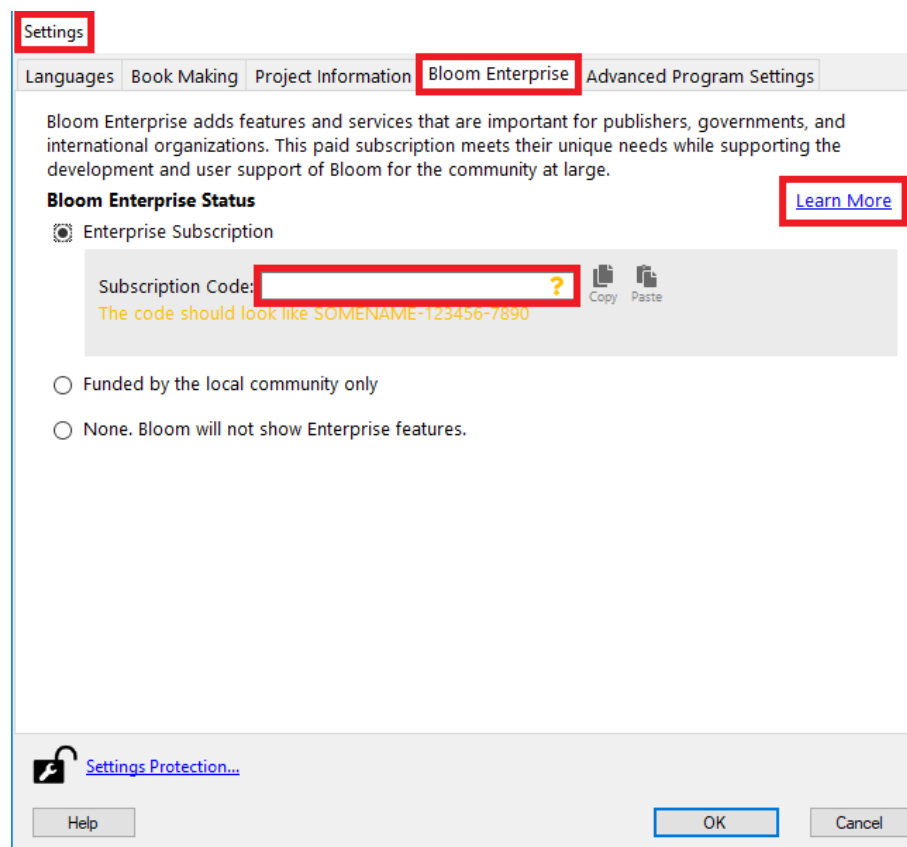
Settings

Languages | Book Making | Project Information | Bloom Enterprise | Advanced Program Settings

Bloom Enterprise adds features and services that are important for publishers, governments, and international organizations. This paid subscription meets their unique needs while supporting the development and user support of Bloom for the community at large.

**Bloom Enterprise Status**

Learn More

Enterprise Subscription

Subscription Code: ?

Copy Paste

The code should look like SOMENAME-123456-7890

Funded by the local community only

None. Bloom will not show Enterprise features.

Settings Protection...

Help

OK

Cancel